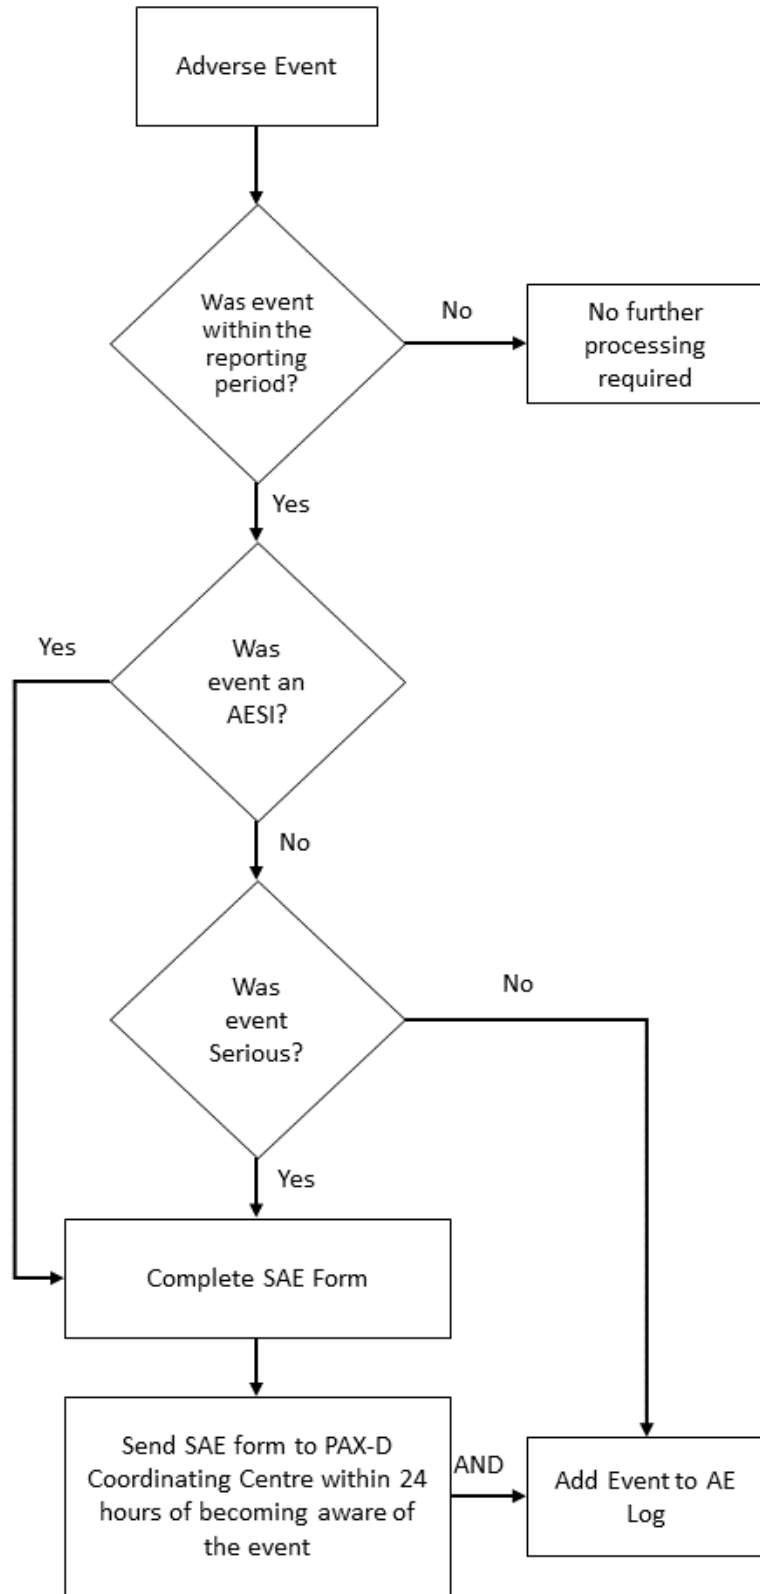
Adverse Event

Was event within the reporting period?

No

No further processing required

Yes

Yes

Was event an AESI?

No

Was event Serious?

No

Yes

Complete SAE Form

Send SAE form to PAX-D Coordinating Centre within 24 hours of becoming aware of the event

AND

Add Event to AE Log